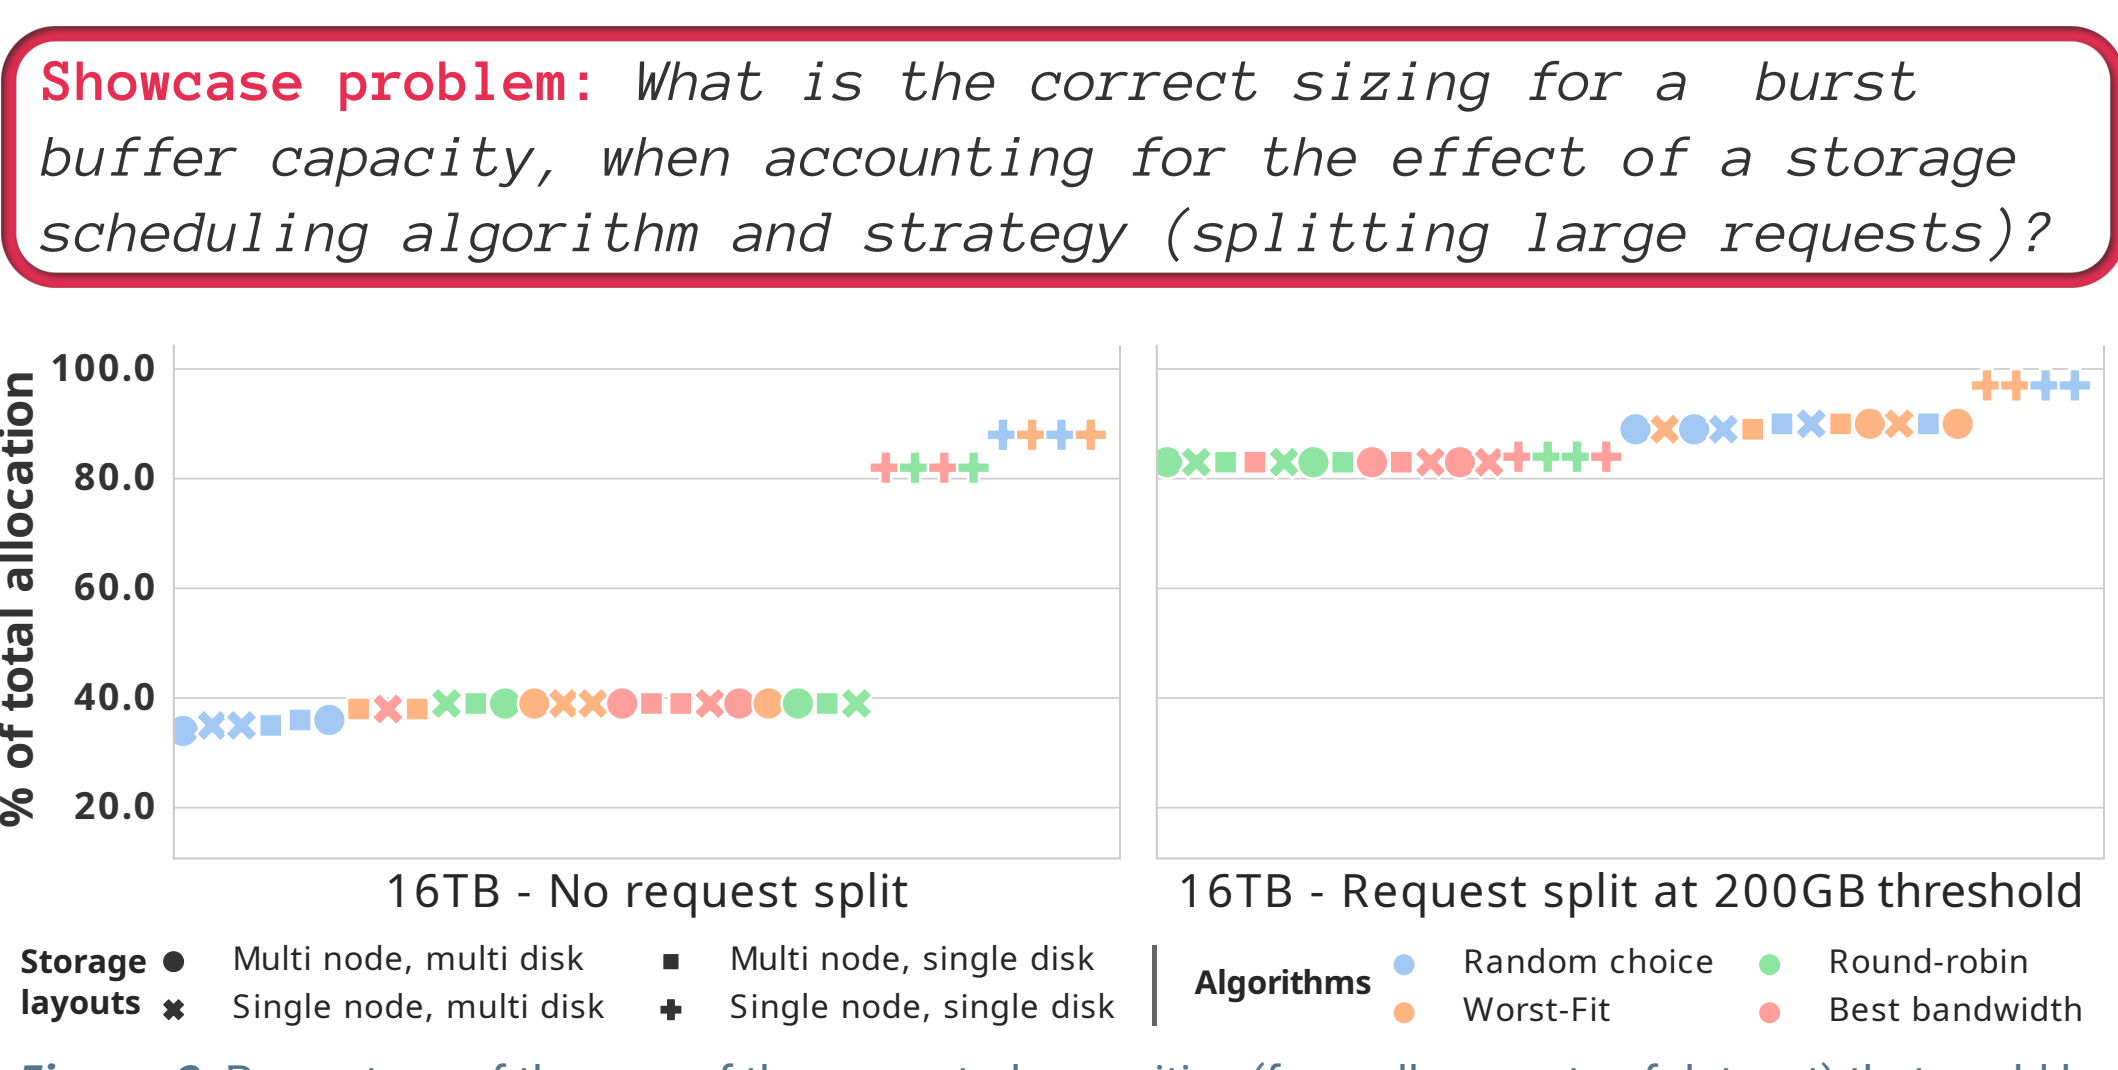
Showcase problem: What is the correct sizing for a burst buffer capacity, when accounting for the effect of a storage scheduling algorithm and strategy (splitting large requests)?

% of total allocation

100.0
80.0
60.0
40.0
20.0

16TB - No request split

16TB - Request split at 200GB threshold

Storage layouts ● Multi node, multi disk ■ Multi node, single disk ✖ Single node, multi disk ✚ Single node, single disk

Algorithms ● Random choice ● Round-robin ● Worst-Fit ● Best bandwidth

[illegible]